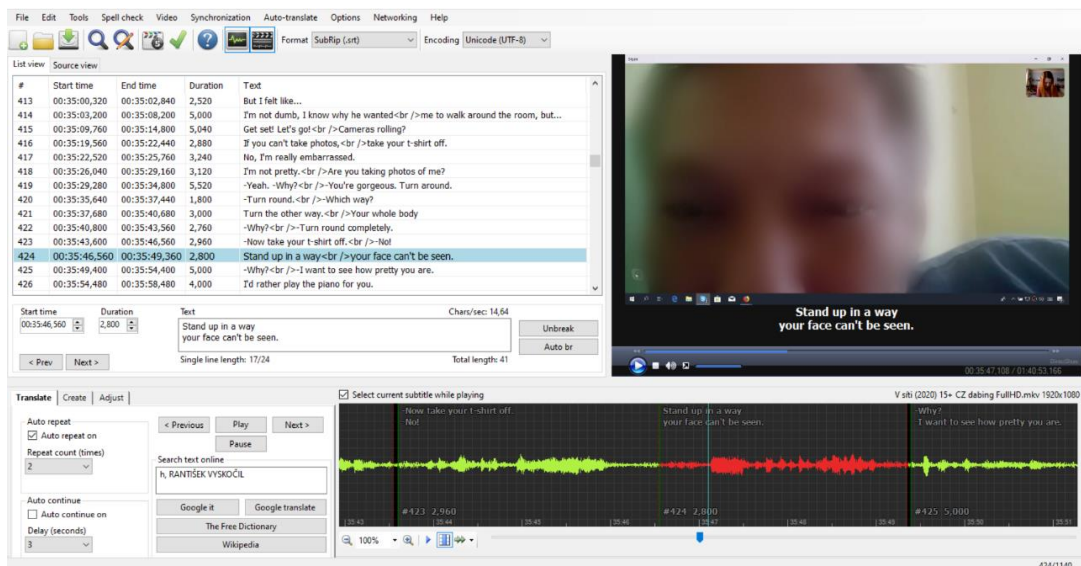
File Edit Tools Spell check Video Synchronization Auto-translate Options Networking Help

Format SubRip (.srt) Encoding Unicode (UTF-8)

List view Source view

| # | Start time | End time | Duration | Text |
|---|---|---|---|---|
| 413 | 00:35:00,320 | 00:35:02,840 | 2,520 | But I felt like... |
| 414 | 00:35:03,200 | 00:35:08,200 | 5,000 | I'm not dumb, I know why he wanted<br />me to walk around the room, but... |
| 415 | 00:35:09,760 | 00:35:14,800 | 5,040 | Get set! Let's go!<br />Cameras rolling? |
| 416 | 00:35:19,560 | 00:35:22,440 | 2,880 | If you can't take photos,<br />take your t-shirt off. |
| 417 | 00:35:22,520 | 00:35:25,760 | 3,240 | No, I'm really embarrassed. |
| 418 | 00:35:26,040 | 00:35:29,160 | 3,120 | I'm not pretty.<br />Are you taking photos of me? |
| 419 | 00:35:29,280 | 00:35:34,800 | 5,520 | -Yeah. -Why?<br />-You're gorgeous. Turn around. |
| 420 | 00:35:35,640 | 00:35:37,440 | 1,800 | -Turn round.<br />-Which way? |
| 421 | 00:35:37,680 | 00:35:40,680 | 3,000 | Turn the other way.<br />Your whole body |
| 422 | 00:35:40,800 | 00:35:43,560 | 2,760 | -Why?<br />-Turn round completely. |
| 423 | 00:35:43,600 | 00:35:46,560 | 2,960 | -Now take your t-shirt off.<br />-No! |
| 424 | 00:35:46,560 | 00:35:49,360 | 2,800 | Stand up in a way<br />your face can't be seen. |
| 425 | 00:35:49,400 | 00:35:54,400 | 5,000 | -Why?<br />-I want to see how pretty you are. |
| 426 | 00:35:54,480 | 00:35:58,480 | 4,000 | I'd rather play the piano for you. |

Start time 00:35:46,560 Duration 2,800 Text
Stand up in a way
your face can't be seen.
Chars/sec: 14,64
Unbreak
Auto br
< Prev Next >
Single line length: 17/24
Total length: 41

Stand up in a way
your face can't be seen.
00:35:47,108 / 01:40:53,166

Translate Create Adjust
Auto repeat
Auto repeat on
Repeat count (times)
2
Auto continue
Auto continue on
Delay (seconds)
3
< Previous Play Next >
Pause
Search text online
h, RANTIŠEK VYSKOČIL
Google it Google translate
The Free Dictionary
Wikipedia

Select current subtitle while playing
V siti (2020) 15+ CZ dabing FullHD.mkv 1920x1080
-Now take your t-shirt off.
-No!
Stand up in a way
your face can't be seen.
-Why?
-I want to see how pretty you are.
#423 2,960
#424 2,800
#425 5,000
35:43 35:44 35:45 35:46 35:47 35:48 35:49 35:50 35:51
100%
424/1140